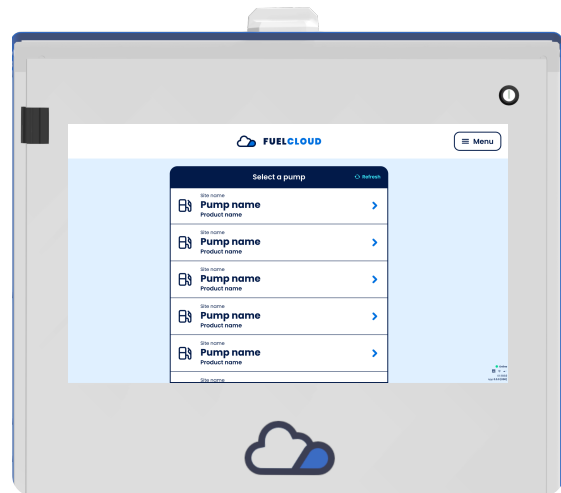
FUELCLOUD

Menu

Select a pump

Refresh

Site name
Pump name
Product name

Site name
Pump name
Product name

Site name
Pump name
Product name

Site name
Pump name
Product name

Site name
Pump name
Product name

Site name

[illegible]